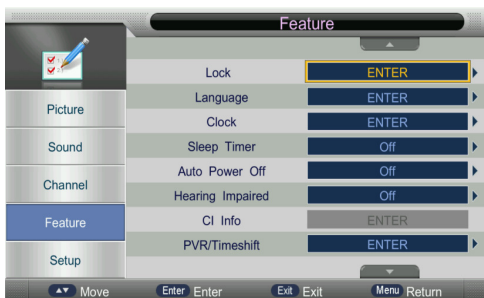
Feature

Picture
Sound
Channel
Feature
Setup

| | |
|---|---|
| Lock | ENTER |
| Language | ENTER |
| Clock | ENTER |
| Sleep Timer | Off |
| Auto Power Off | Off |
| Hearing Impaired | Off |
| CI Info | ENTER |
| PVR/Timeshift | ENTER |

Move Enter Enter Exit Exit Menu Return